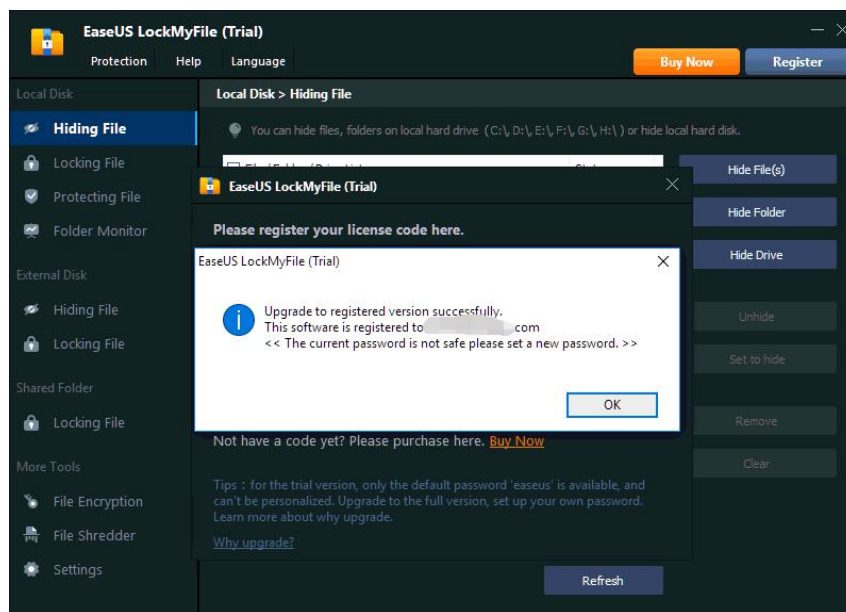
EaseUS LockMyFile (Trial)

Protection Help Language

Buy Now Register

Local Disk

Hiding File

Locking File

Protecting File

Folder Monitor

External Disk

Hiding File

Locking File

Shared Folder

Locking File

More Tools

File Encryption

File Shredder

Settings

Local Disk > Hiding File

You can hide files, folders on local hard drive (C:\, D:\, E:\, F:\, G:\, H:\) or hide local hard disk.

Hide File(s)

Hide Folder

Hide Drive

Unhide

Set to hide

Remove

Clear

Refresh

EaseUS LockMyFile (Trial)

Please register your license code here.

Not have a code yet? Please purchase here. Buy Now

Tips : for the trial version, only the default password 'easeus' is available, and can't be personalized. Upgrade to the full version, set up your own password. Learn more about why upgrade.

Why upgrade?

EaseUS LockMyFile (Trial)

Upgrade to registered version successfully.
This software is registered to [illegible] com
<< The current password is not safe please set a new password. >>

OK